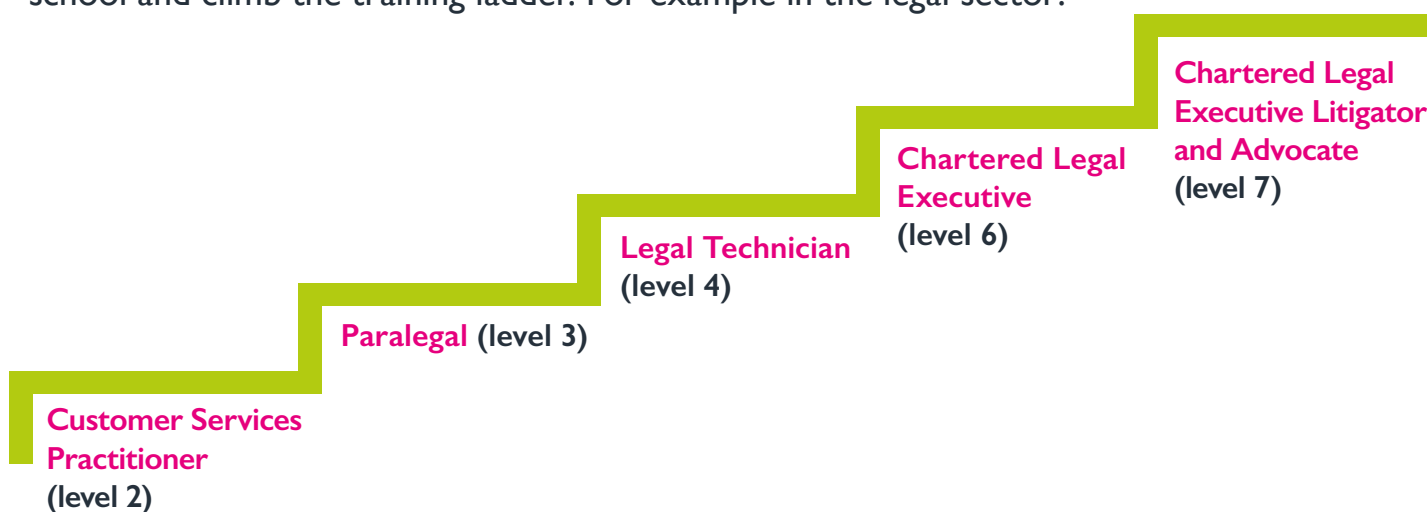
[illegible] and climb the training ladder. For example in the legal sector:

Chartered Legal Executive Litigator and Advocate (level 7)

Chartered Legal Executive (level 6)

Legal Technician (level 4)

Paralegal (level 3)

Customer Services Practitioner (level 2)